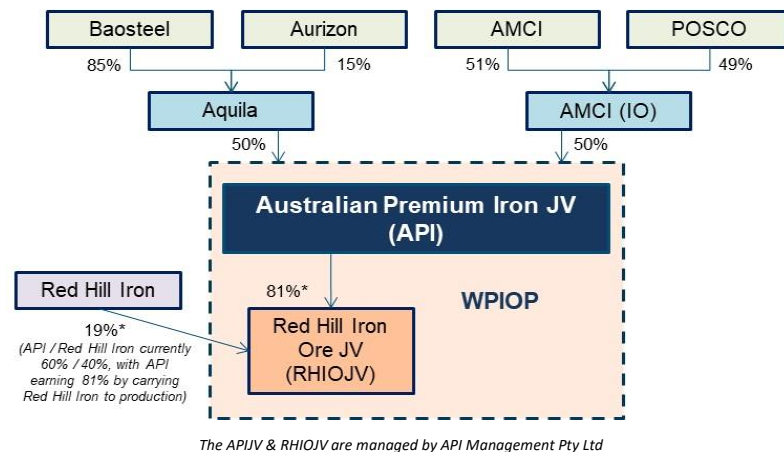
Baosteel

Aurizon

AMCI

POSCO

85%

15%

51%

49%

Aquila

AMCI (IO)

50%

50%

Australian Premium Iron JV (API)

81%*

WPIOP

Red Hill Iron

19%*

(API / Red Hill Iron currently 60% / 40%, with API earning 81% by carrying Red Hill Iron to production)

Red Hill Iron Ore JV (RHIOJV)

The APIJV & RHIOJV are managed by API Management Pty Ltd